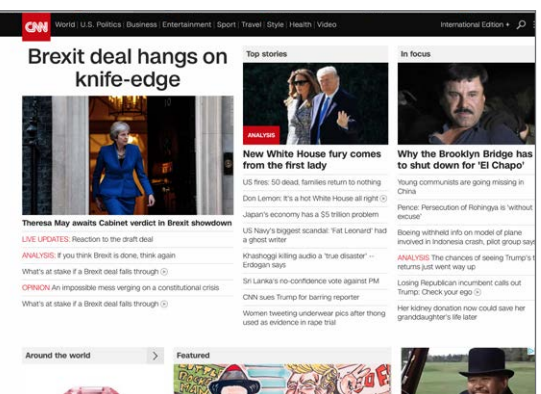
CNN World | U.S. Politics | Business | Entertainment | Sport | Travel | Style | Health | Video International Edition +

Brexit deal hangs on knife-edge

Theresa May awaits Cabinet verdict in Brexit showdown

LIVE UPDATES: Reaction to the draft deal

ANALYSIS: If you think Brexit is done, think again

What's at stake if a Brexit deal falls through

OPINION An impossible mess verging on a constitutional crisis

What's at stake if a Brexit deal falls through

Top stories

ANALYSIS

New White House fury comes from the first lady

US fires: 50 dead, families return to nothing

Don Lemon: It's a hot White House all right

Japan's economy has a $5 trillion problem

US Navy's biggest scandal: 'Fat Leonard' had a ghost writer

Khashoggi killing audio a 'true disaster' -- Erdogan says

Sri Lanka's no-confidence vote against PM

CNN sues Trump for barring reporter

Women tweeting underwear pics after thong used as evidence in rape trial

In focus

Why the Brooklyn Bridge has to shut down for 'El Chapo'

Young communists are going missing in China

Pence: Persecution of Rohingya is 'without excuse'

Boeing withheld info on model of plane involved in Indonesia crash, pilot group says

ANALYSIS The chances of seeing Trump's tax returns just went way up

Losing Republican incumbent calls out Trump: Check your ego

Her kidney donation now could save her granddaughter's life later

Around the world

Featured